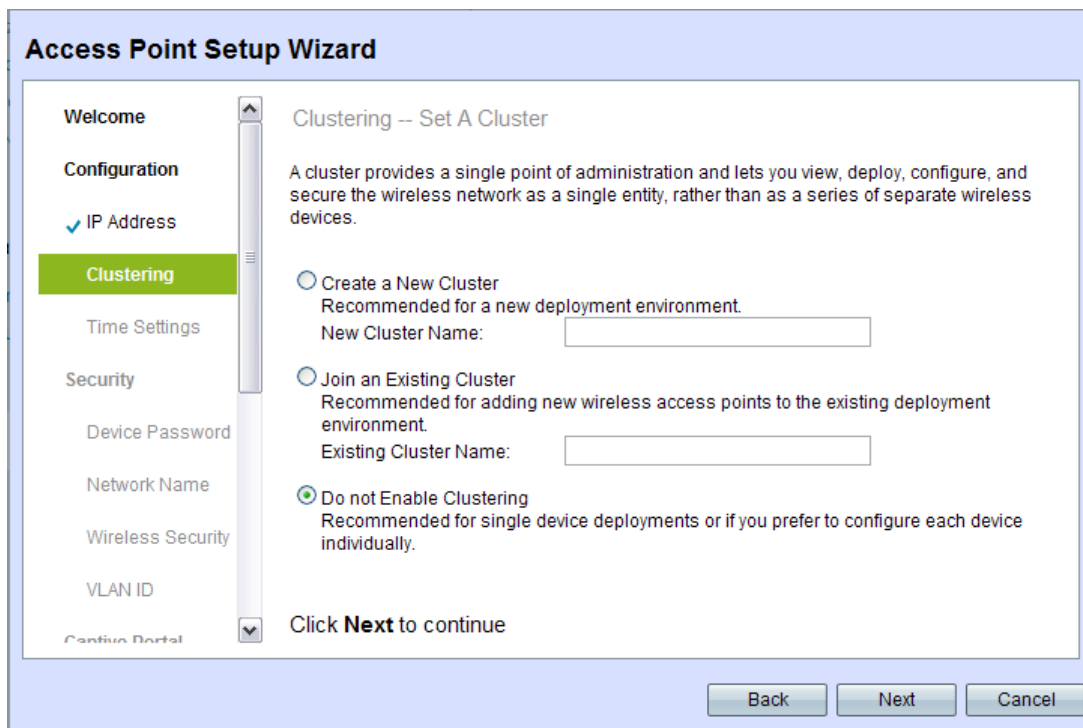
Access Point Setup Wizard

Welcome

Configuration

IP Address

Clustering

Time Settings

Security

Device Password

Network Name

Wireless Security

VLAN ID

Captive Portal

Clustering -- Set A Cluster

A cluster provides a single point of administration and lets you view, deploy, configure, and secure the wireless network as a single entity, rather than as a series of separate wireless devices.

Create a New Cluster
Recommended for a new deployment environment.
New Cluster Name:

Join an Existing Cluster
Recommended for adding new wireless access points to the existing deployment environment.
Existing Cluster Name:

Do not Enable Clustering
Recommended for single device deployments or if you prefer to configure each device individually.

Click **Next** to continue

Back Next Cancel